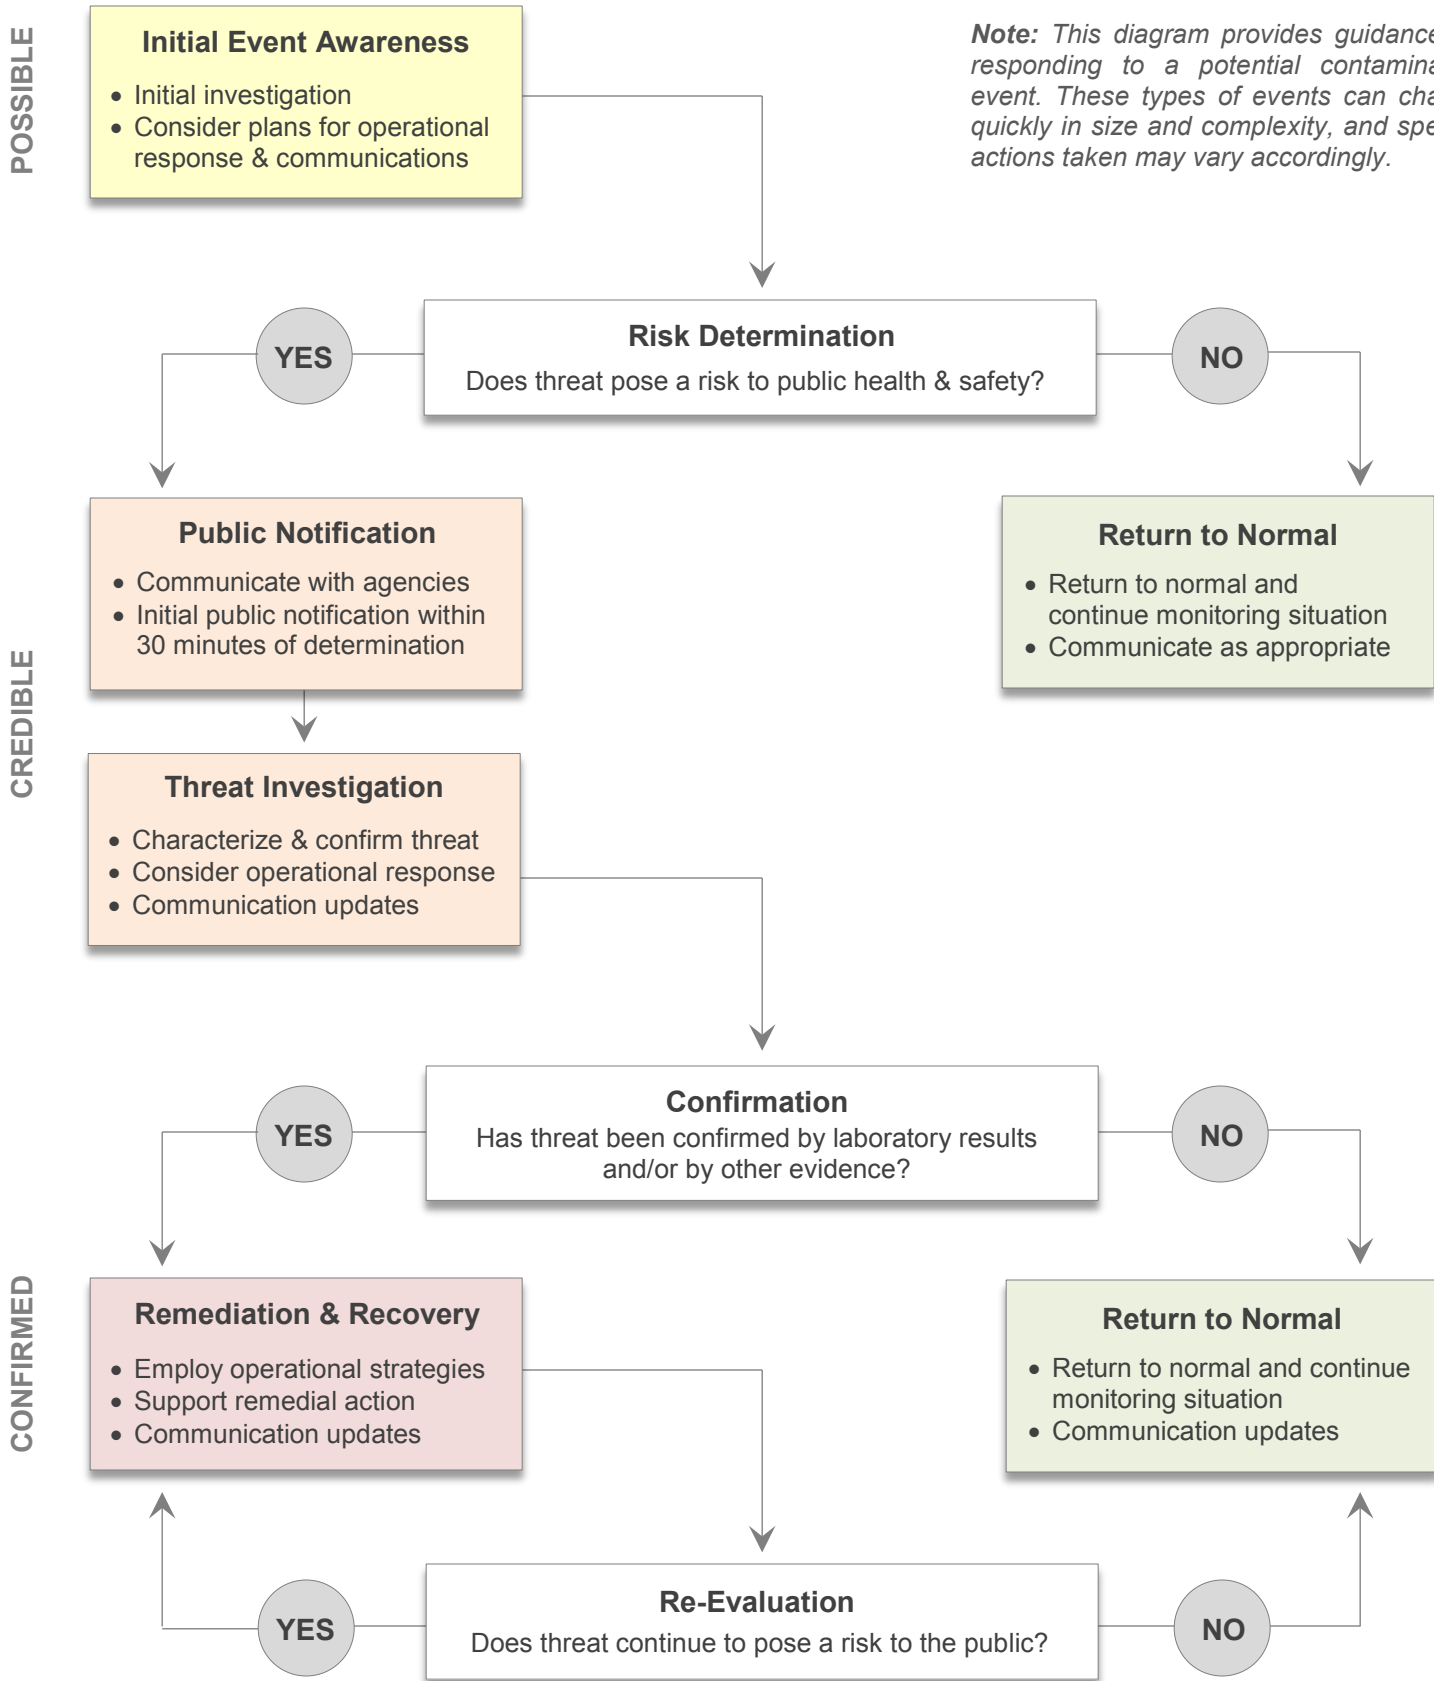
POSSIBLE

Initial Event Awareness
• Initial investigation
• Consider plans for operational response & communications

*Note:* This diagram provides guidance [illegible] responding to a potential contamina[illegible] event. These types of events can cha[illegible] quickly in size and complexity, and spe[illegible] actions taken may vary accordingly.

Risk Determination
Does threat pose a risk to public health & safety?

YES

NO

CREDIBLE

Public Notification
• Communicate with agencies
• Initial public notification within 30 minutes of determination

Return to Normal
• Return to normal and continue monitoring situation
• Communicate as appropriate

Threat Investigation
• Characterize & confirm threat
• Consider operational response
• Communication updates

Confirmation
Has threat been confirmed by laboratory results and/or by other evidence?

YES

NO

CONFIRMED

Remediation & Recovery
• Employ operational strategies
• Support remedial action
• Communication updates

Return to Normal
• Return to normal and continue monitoring situation
• Communication updates

Re-Evaluation
Does threat continue to pose a risk to the public?

YES

NO